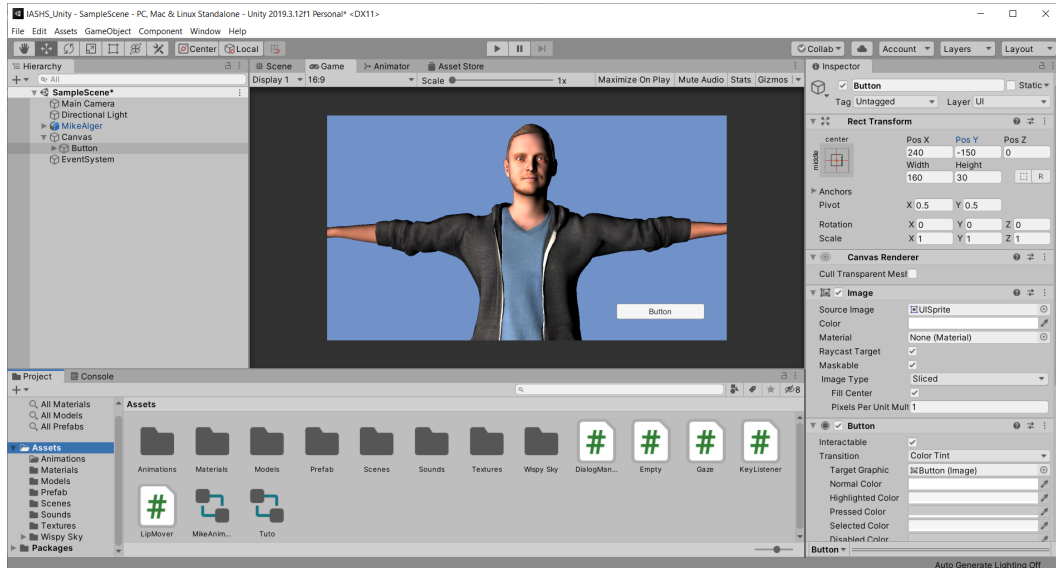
IASHS_Unity - SampleScene - PC, Mac & Linux Standalone - Unity 2019.3.12f1 Personal* <DX11>

File Edit Assets GameObject Component Window Help

Center Local

Collab Account Layers Layout

Hierarchy
All
SampleScene*
Main Camera
Directional Light
MikeAlger
Canvas
Button
EventSystem

Scene Game Animator Asset Store
Display 1 16:9 Scale 1x Maximize On Play Mute Audio Stats Gizmos

Button

Inspector
Button Static
Tag Untagged Layer UI
Rect Transform
center
middle
Pos X Pos Y Pos Z
240 -150 0
Width Height
160 30
R
Anchors
Pivot X 0.5 Y 0.5
Rotation X 0 Y 0 Z 0
Scale X 1 Y 1 Z 1
Canvas Renderer
Cull Transparent Mesh
Image
Source Image UISprite
Color
Material None (Material)
Raycast Target
Maskable
Image Type Sliced
Fill Center
Pixels Per Unit Mul 1
Button
Interactable
Transition Color Tint
Target Graphic Button (Image)
Normal Color
Highlighted Color
Pressed Color
Selected Color
Disabled Color
Button

Project Console
8
All Materials
All Models
All Prefabs
Assets
Animations
Materials
Models
Prefab
Scenes
Sounds
Textures
Wispy Sky
Packages

Assets
Animations Materials Models Prefab Scenes Sounds Textures Wispy Sky DialogMan... Empty Gaze KeyListener
LipMover MikeAnim... Tuto

Auto Generate Lighting Off